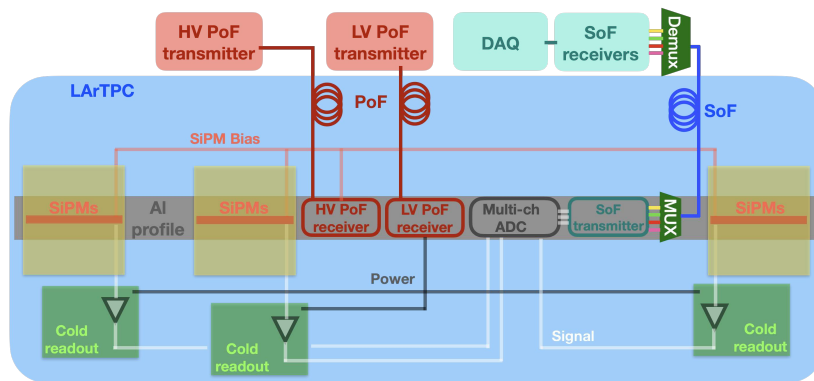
HV PoF transmitter

LV PoF transmitter

DAQ

SoF receivers

Demux

LArTPC

PoF

SoF

SiPM Bias

SiPMs

Al profile

SiPMs

HV PoF receiver

LV PoF receiver

Multi-ch ADC

SoF transmitter

MUX

SiPMs

Power

Cold readout

Cold readout

Signal

Cold readout